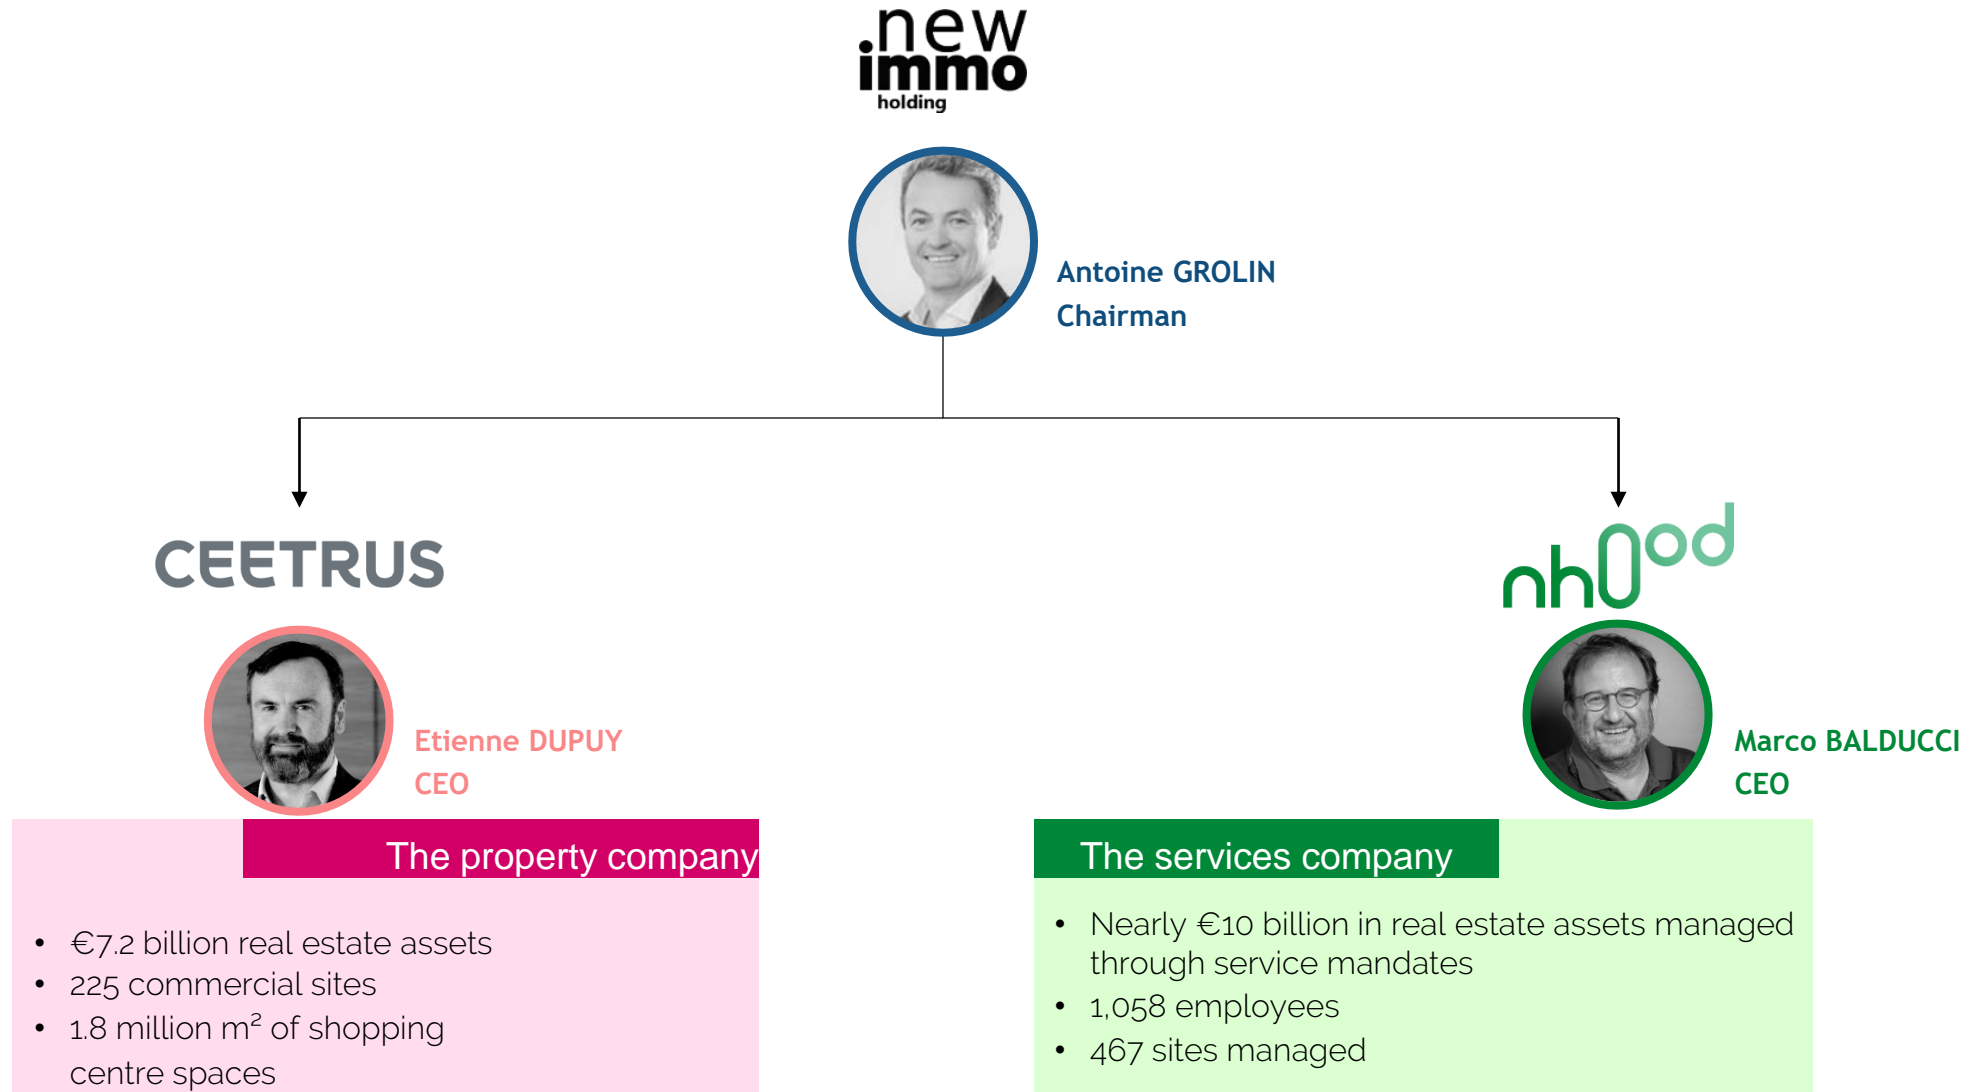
.new immo holding

Antoine GROLIN
Chairman

CEETRUS

Etienne DUPUY
CEO

The property company

- €7.2 billion real estate assets
- 225 commercial sites
- 1.8 million m$^2$ of shopping centre spaces

nhood

Marco BALDUCCI
CEO

The services company

- Nearly €10 billion in real estate assets managed through service mandates
- 1,058 employees
- 467 sites managed